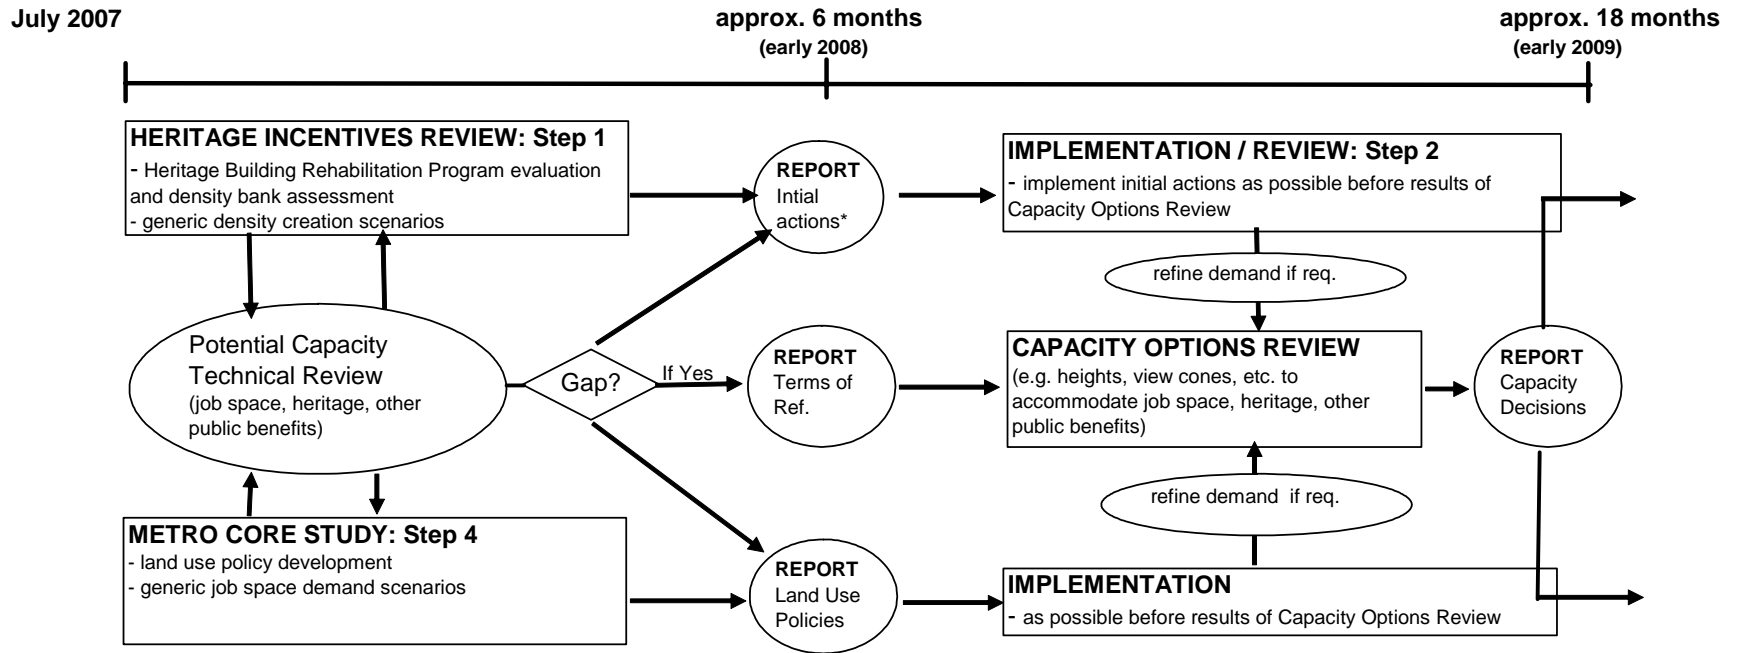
July 2007

approx. 6 months
(early 2008)

approx. 18 months
(early 2009)

HERITAGE INCENTIVES REVIEW: Step 1
- Heritage Building Rehabilitation Program evaluation and density bank assessment
- generic density creation scenarios

REPORT
Intial actions*

IMPLEMENTATION / REVIEW: Step 2
- implement initial actions as possible before results of Capacity Options Review

refine demand if req.

Potential Capacity Technical Review
(job space, heritage, other public benefits)

Gap?

If Yes

REPORT
Terms of Ref.

CAPACITY OPTIONS REVIEW
(e.g. heights, view cones, etc. to accommodate job space, heritage, other public benefits)

REPORT
Capacity Decisions

refine demand if req.

METRO CORE STUDY: Step 4
- land use policy development
- generic job space demand scenarios

REPORT
Land Use Policies

IMPLEMENTATION
- as possible before results of Capacity Options Review